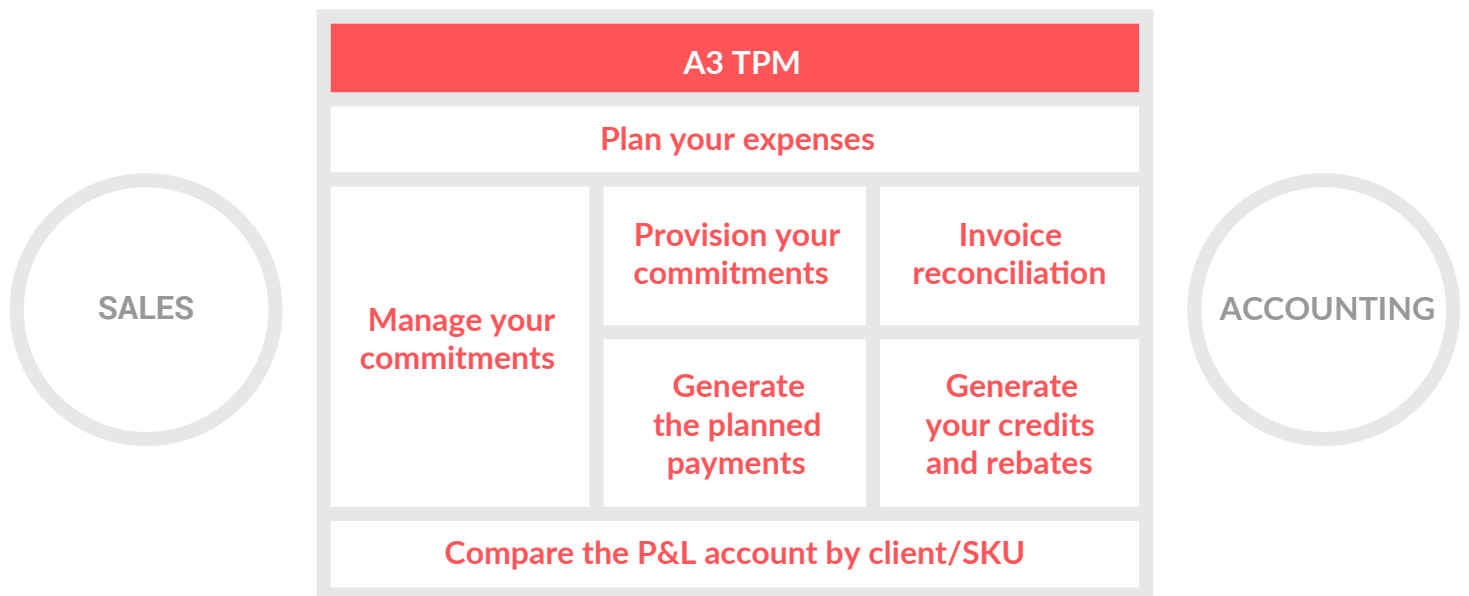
SALES

A3 TPM

Plan your expenses

Manage your commitments

Provision your commitments

Invoice reconciliation

Generate the planned payments

Generate your credits and rebates

Compare the P&L account by client/SKU

ACCOUNTING